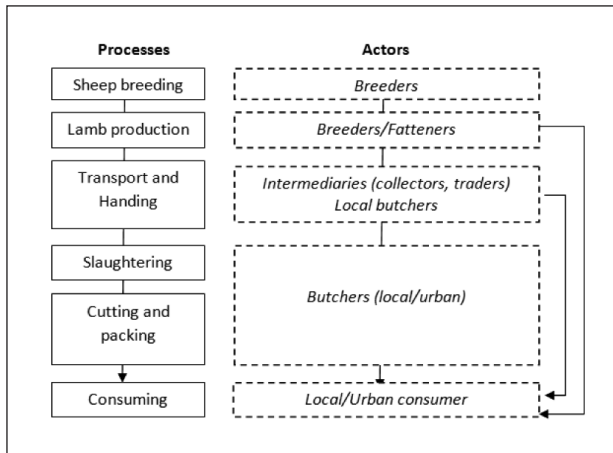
Processes

Sheep breeding

Lamb production

Transport and Handing

Slaughtering

Cutting and packing

Consuming

Actors

Breeders

Breeders/Fatteners

Intermediaries (collectors, traders) Local butchers

Butchers (local/urban)

Local/Urban consumer